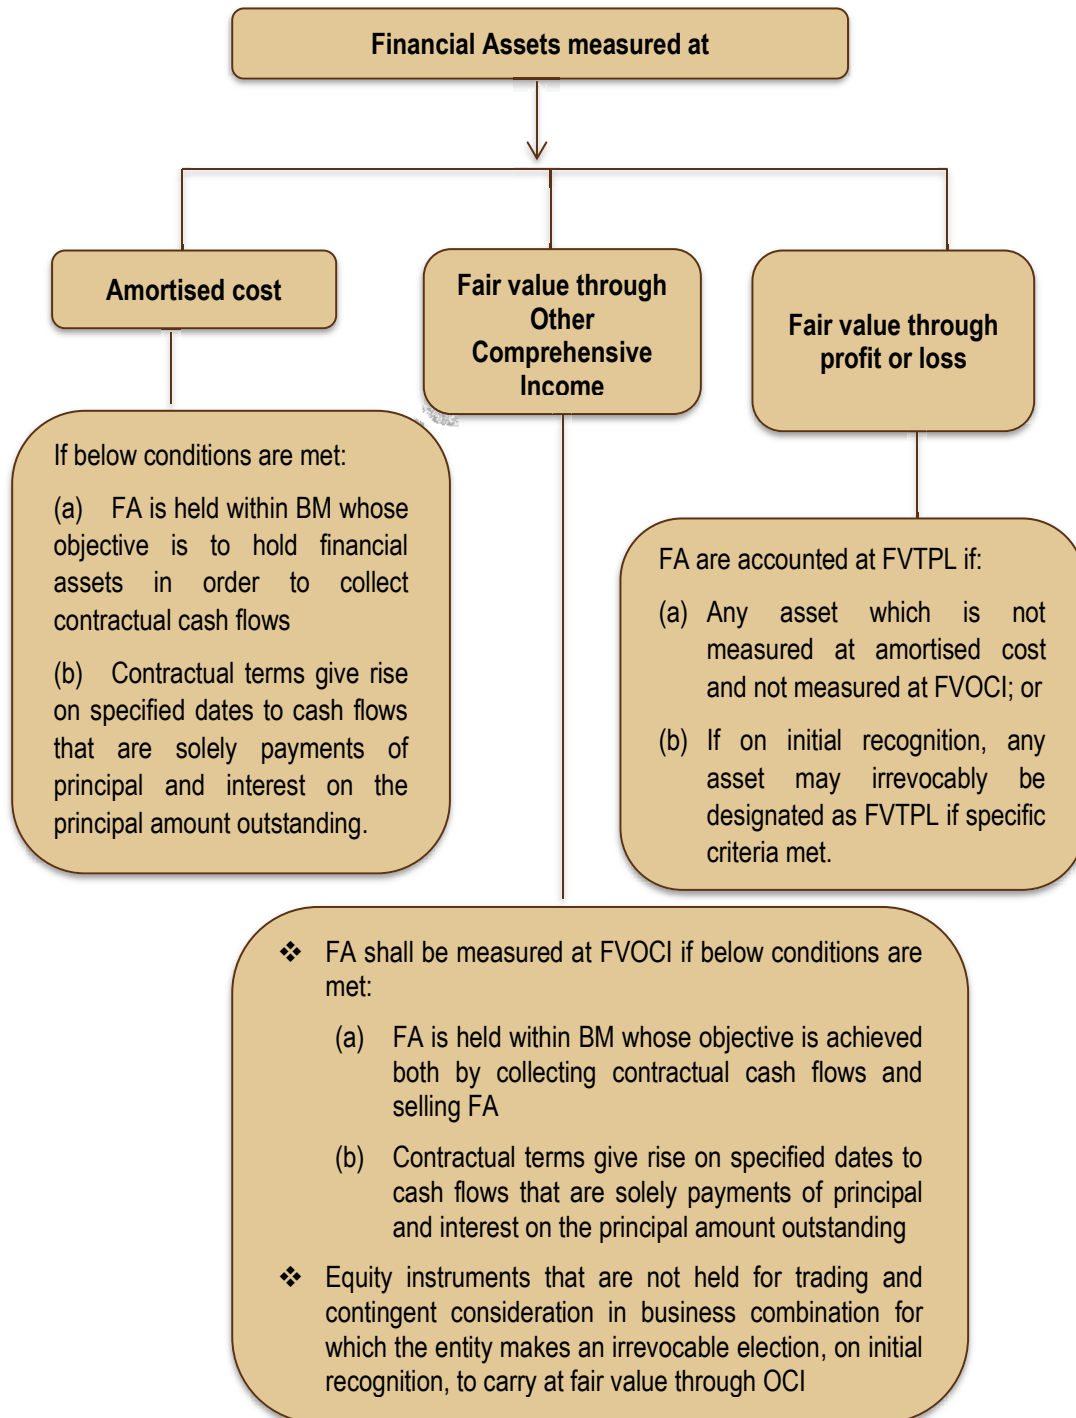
Financial Assets measured at

Amortised cost

Fair value through Other Comprehensive Income

Fair value through profit or loss

If below conditions are met:

(a) FA is held within BM whose objective is to hold financial assets in order to collect contractual cash flows

(b) Contractual terms give rise on specified dates to cash flows that are solely payments of principal and interest on the principal amount outstanding.

FA are accounted at FVTPL if:

(a) Any asset which is not measured at amortised cost and not measured at FVOCI; or

(b) If on initial recognition, any asset may irrevocably be designated as FVTPL if specific criteria met.

❖ FA shall be measured at FVOCI if below conditions are met:

(a) FA is held within BM whose objective is achieved both by collecting contractual cash flows and selling FA

(b) Contractual terms give rise on specified dates to cash flows that are solely payments of principal and interest on the principal amount outstanding

❖ Equity instruments that are not held for trading and contingent consideration in business combination for which the entity makes an irrevocable election, on initial recognition, to carry at fair value through OCI